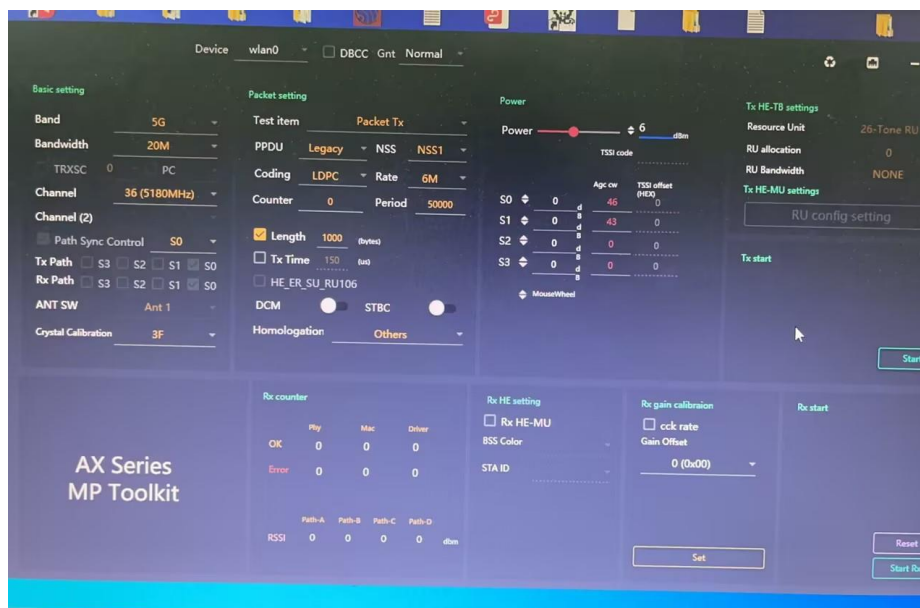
Device wlan0 DBCC Gnt Normal

Basic setting
Band 5G
Bandwidth 20M
TRXSC 0 PC
Channel 36 (5180MHz)
Channel (2)
Path Sync Control S0
Tx Path S3 S2 S1 S0
Rx Path S3 S2 S1 S0
ANT SW Ant 1
Crystal Calibration 3F

Packet setting
Test item Packet Tx
PPDU Legacy NSS NSS1
Coding LDPC Rate 6M
Counter 0 Period 50000
Length 1000 (bytes)
Tx Time 150 (us)
HE_ER_SU_RU106
DCM STBC
Homologation Others

Power
Power 6 dBm
TSSI code
Agc cw TSSI offset (HEX)
S0 0 dB 46 0
S1 0 dB 43 0
S2 0 dB 0 0
S3 0 dB 0 0
MouseWheel

Tx HE-TB settings
Resource Unit 26-Tone RU
RU allocation 0
RU Bandwidth NONE
Tx HE-MU settings
RU config setting
Tx start
Start

AX Series
MP Toolkit

Rx counter
Phy Mac Driver
OK 0 0 0
Error 0 0 0
Path-A Path-B Path-C Path-D
RSSI 0 0 0 0 dbm

Rx HE setting
Rx HE-MU
BSS Color
STA ID

Rx gain calibraion
cck rate
Gain Offset
0 (0x00)
Set

Rx start
Reset
Start Rx